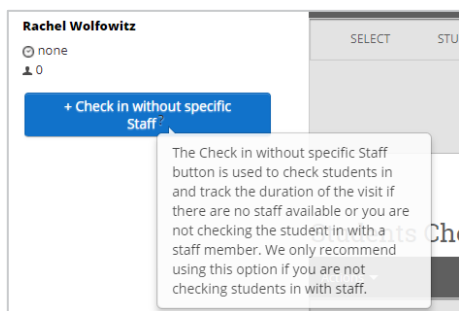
Rachel Wolfowitz

none

0

+ Check in without specific Staff ?

SELECT

STU

The Check in without specific Staff button is used to check students in and track the duration of the visit if there are no staff available or you are not checking the student in with a staff member. We only recommend using this option if you are not checking students in with staff.

nts Che